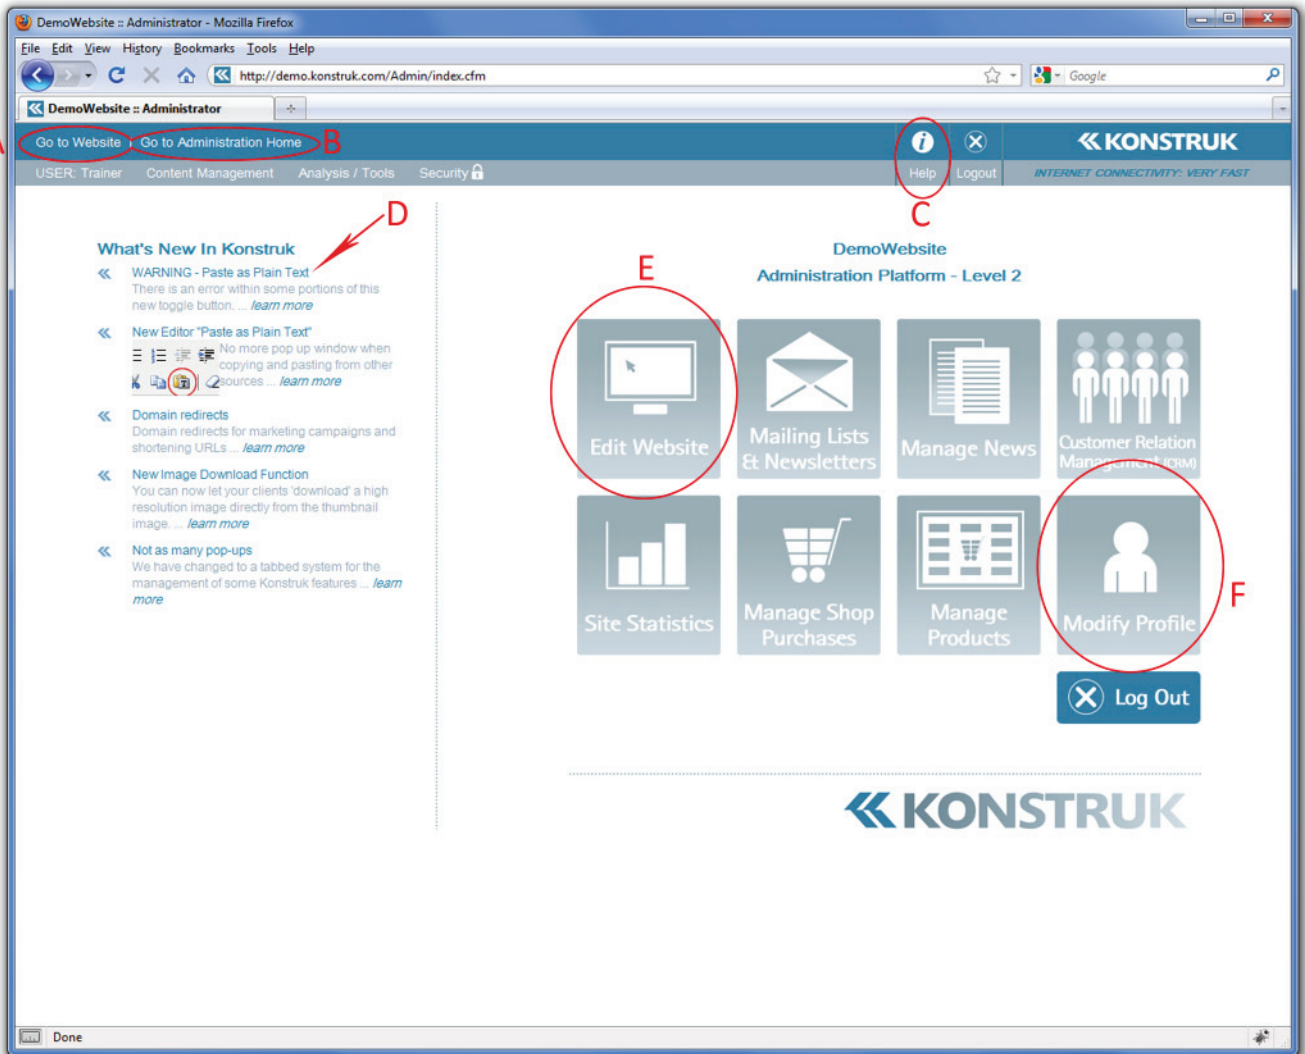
DemoWebsite :: Administrator - Mozilla Firefox

File Edit View History Bookmarks Tools Help

http://demo.konstruk.com/Admin/index.cfm

Google

DemoWebsite :: Administrator

Go to Website | Go to Administration Home B

Help Logout

KONSTRUK

USER: Trainer Content Management Analysis / Tools Security

INTERNET CONNECTIVITY: VERY FAST

C

D

What's New In Konstruk

WARNING - Paste as Plain Text
There is an error within some portions of this new toggle button. ... learn more

New Editor "Paste as Plain Text"
No more pop up window when copying and pasting from other sources ... learn more

Domain redirects
Domain redirects for marketing campaigns and shortening URLs ... learn more

New Image Download Function
You can now let your clients 'download' a high resolution image directly from the thumbnail image. ... learn more

Not as many pop-ups
We have changed to a tabbed system for the management of some Konstruk features ... learn more

DemoWebsite
Administration Platform - Level 2

E

Edit Website

Mailing Lists & Newsletters

Manage News

Customer Relation Management (CRM)

Site Statistics

Manage Shop Purchases

Manage Products

Modify Profile

F

Log Out

KONSTRUK

Done